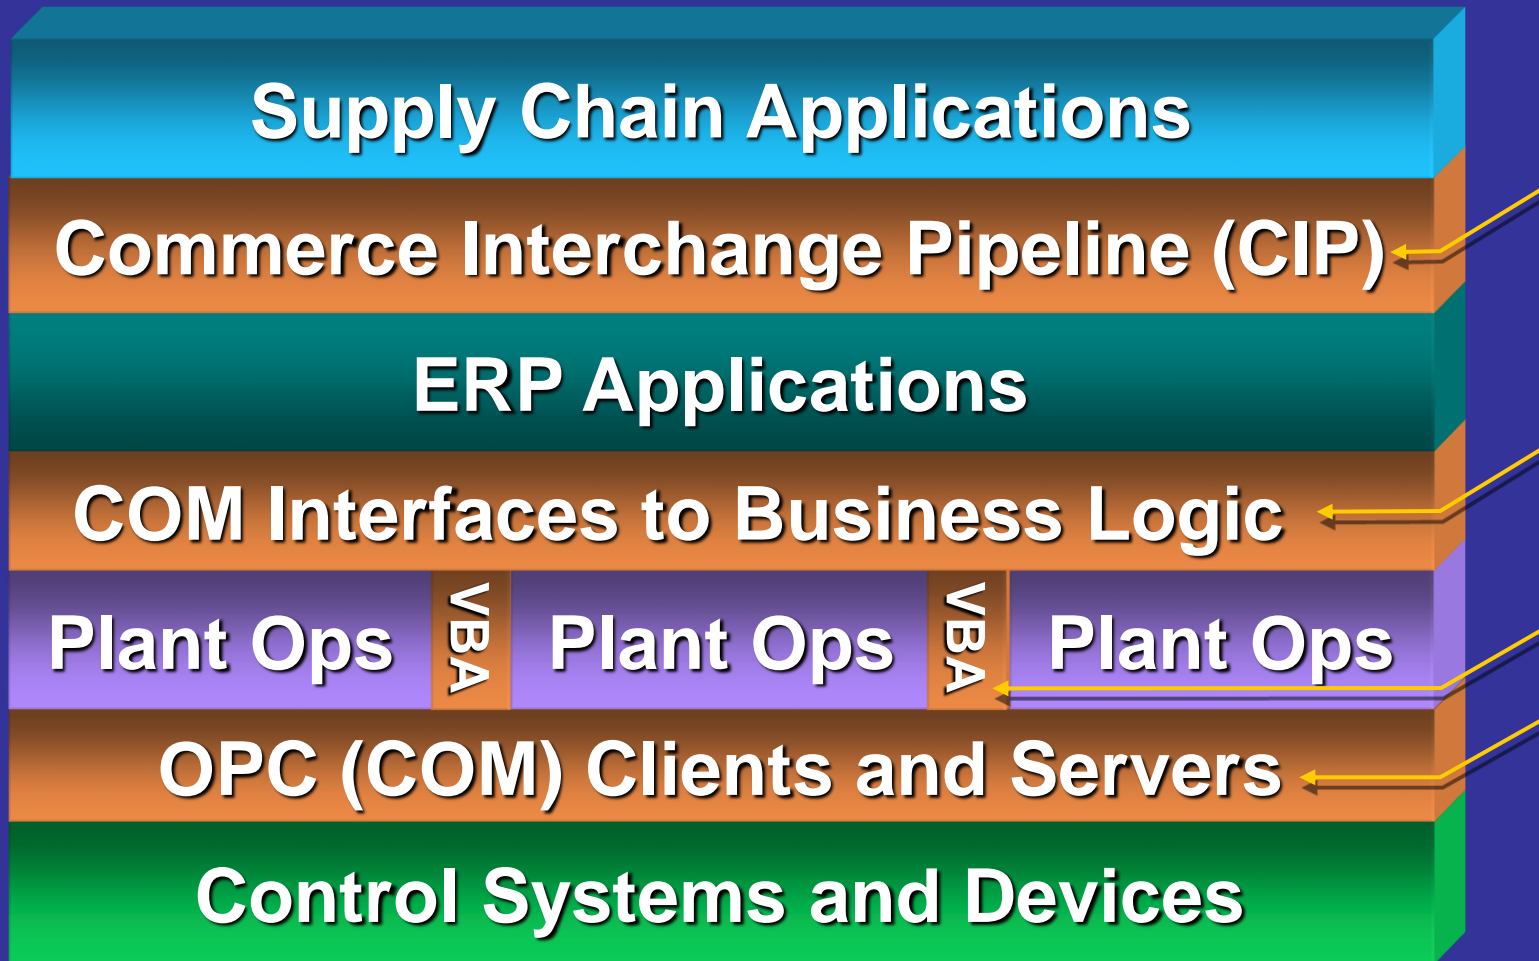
Supply Chain Applications

Commerce Interchange Pipeline (CIP)

ERP Applications

COM Interfaces to Business Logic

Plant Ops

VBA

Plant Ops

VBA

Plant Ops

OPC (COM) Clients and Servers

Control Systems and Devices